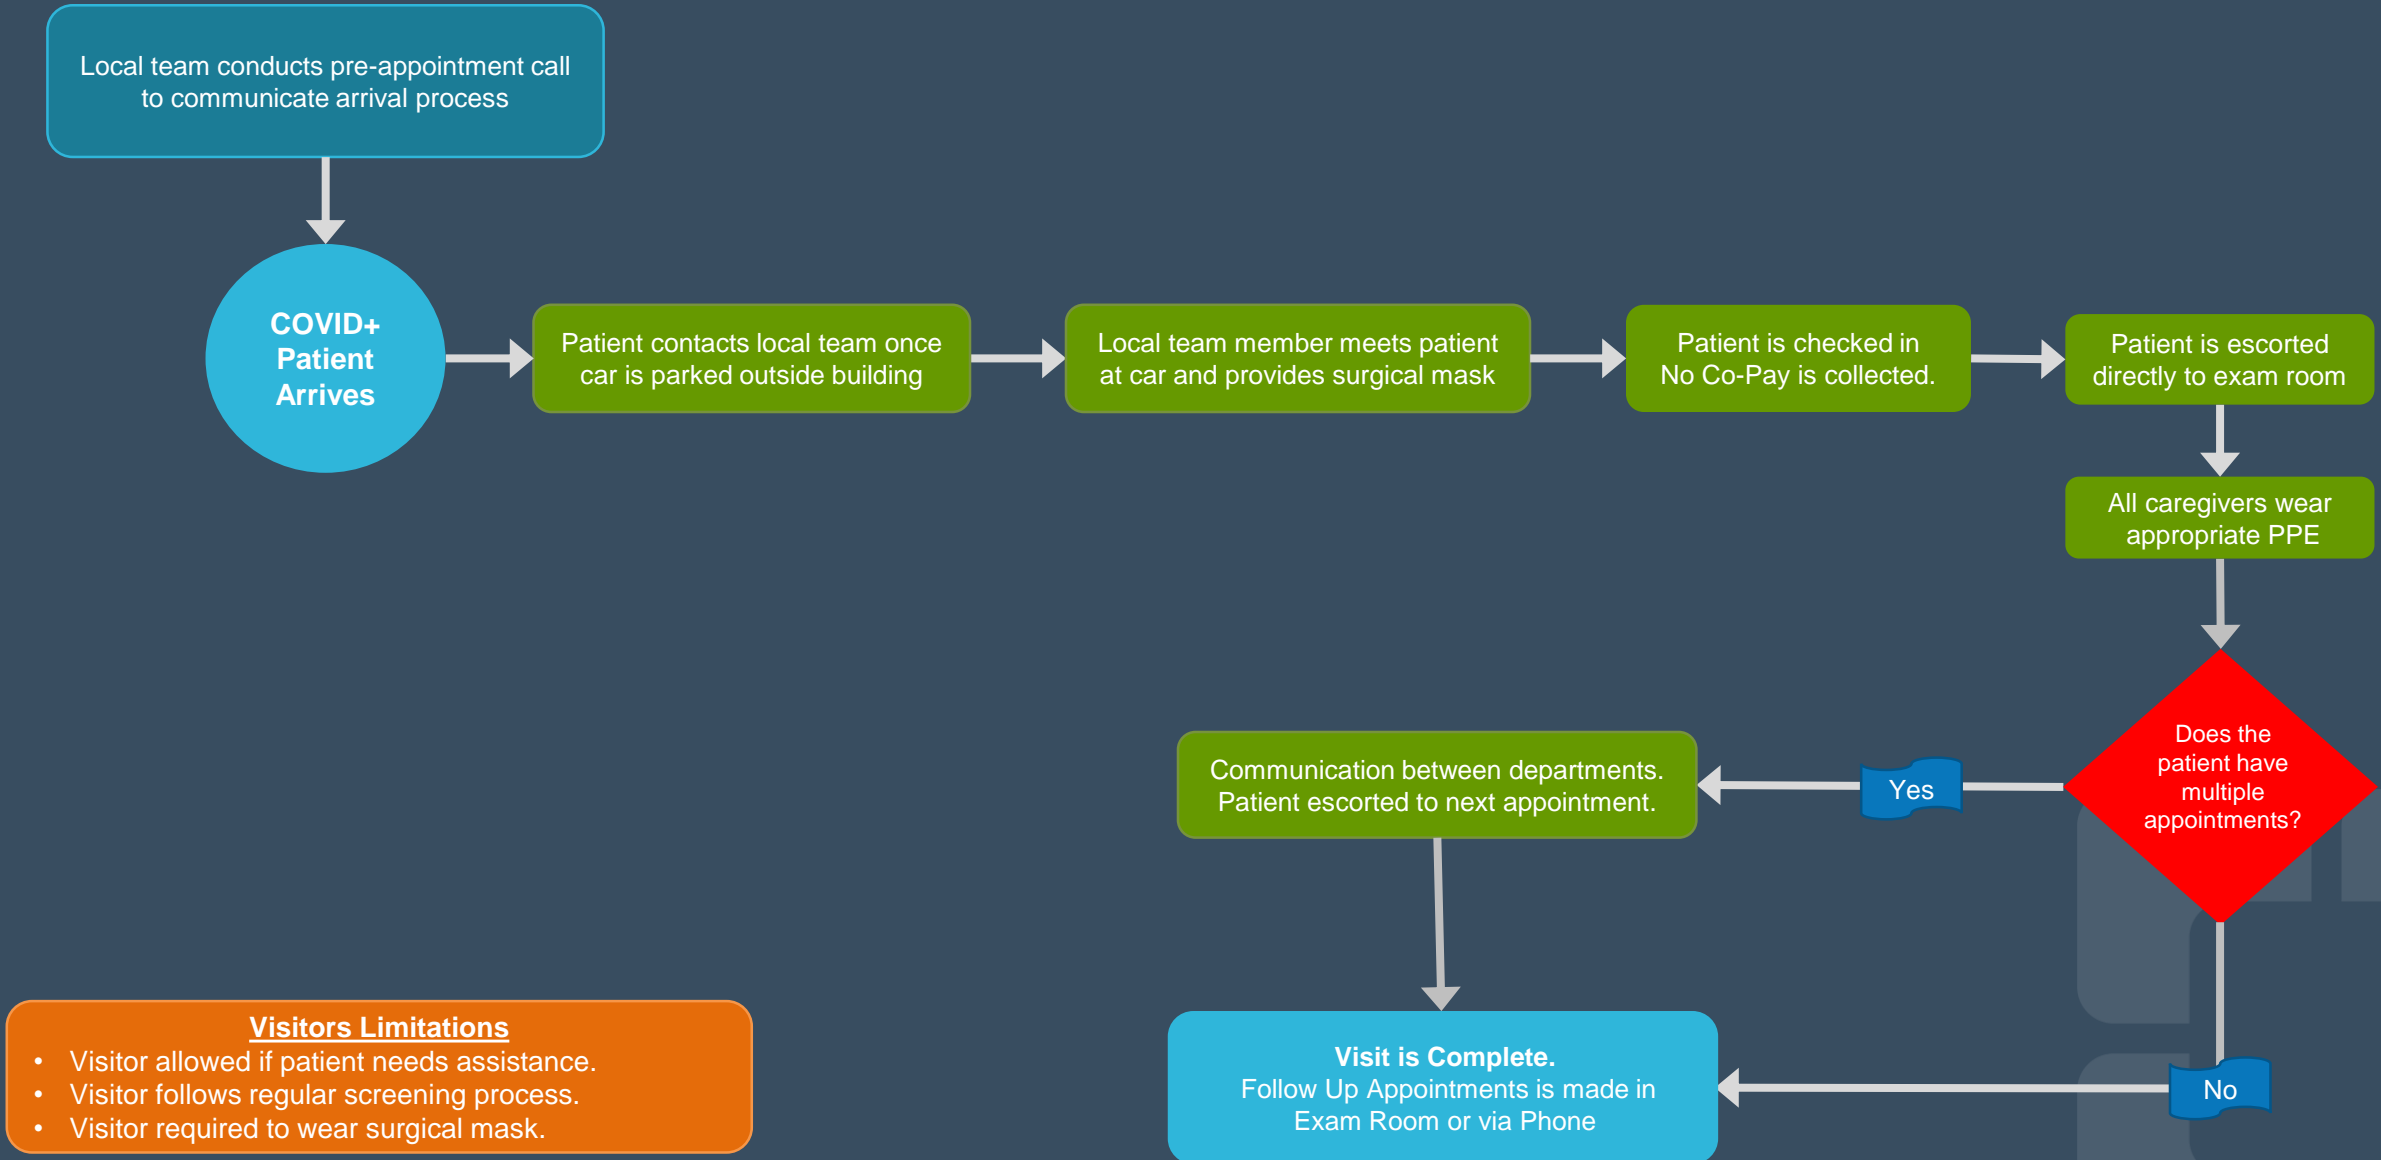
Local team conducts pre-appointment call to communicate arrival process

COVID+ Patient Arrives

Patient contacts local team once car is parked outside building

Local team member meets patient at car and provides surgical mask

Patient is checked in No Co-Pay is collected.

Patient is escorted directly to exam room

All caregivers wear appropriate PPE

Does the patient have multiple appointments?

Yes

Communication between departments. Patient escorted to next appointment.

No

Visit is Complete.
Follow Up Appointments is made in Exam Room or via Phone

Visitors Limitations
• Visitor allowed if patient needs assistance.
• Visitor follows regular screening process.
• Visitor required to wear surgical mask.